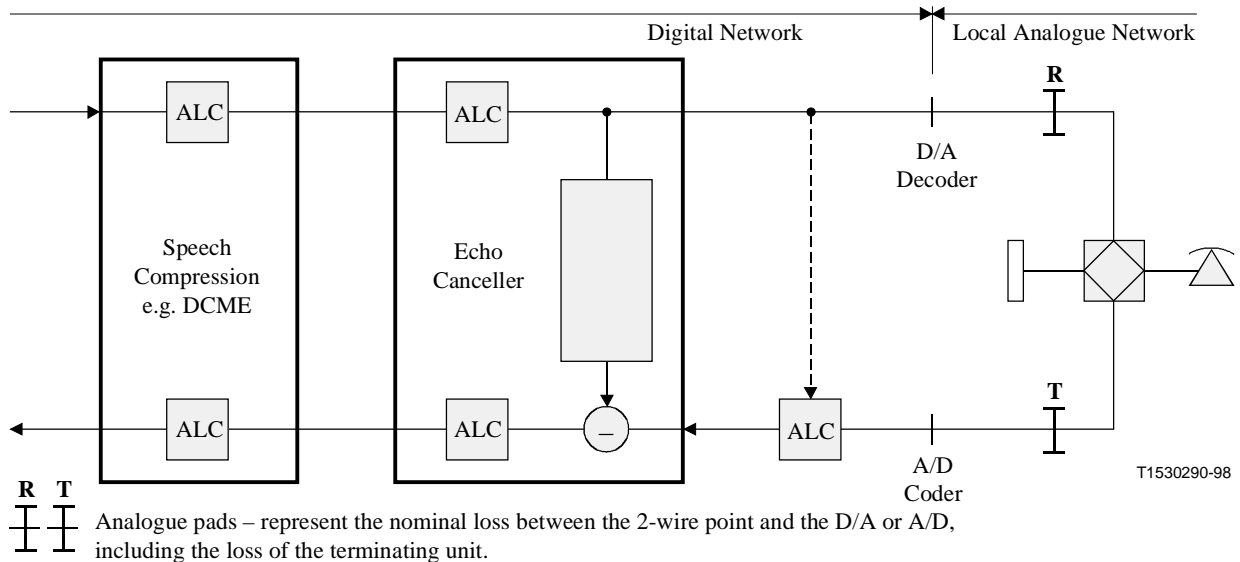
Digital Network

Local Analogue Network

ALC

ALC

R

D/A
Decoder

Speech
Compression
e.g. DCME

Echo
Canceller

ALC

ALC

ALC

–

T

A/D
Coder

T1530290-98

R T

Analogue pads – represent the nominal loss between the 2-wire point and the D/A or A/D, including the loss of the terminating unit.